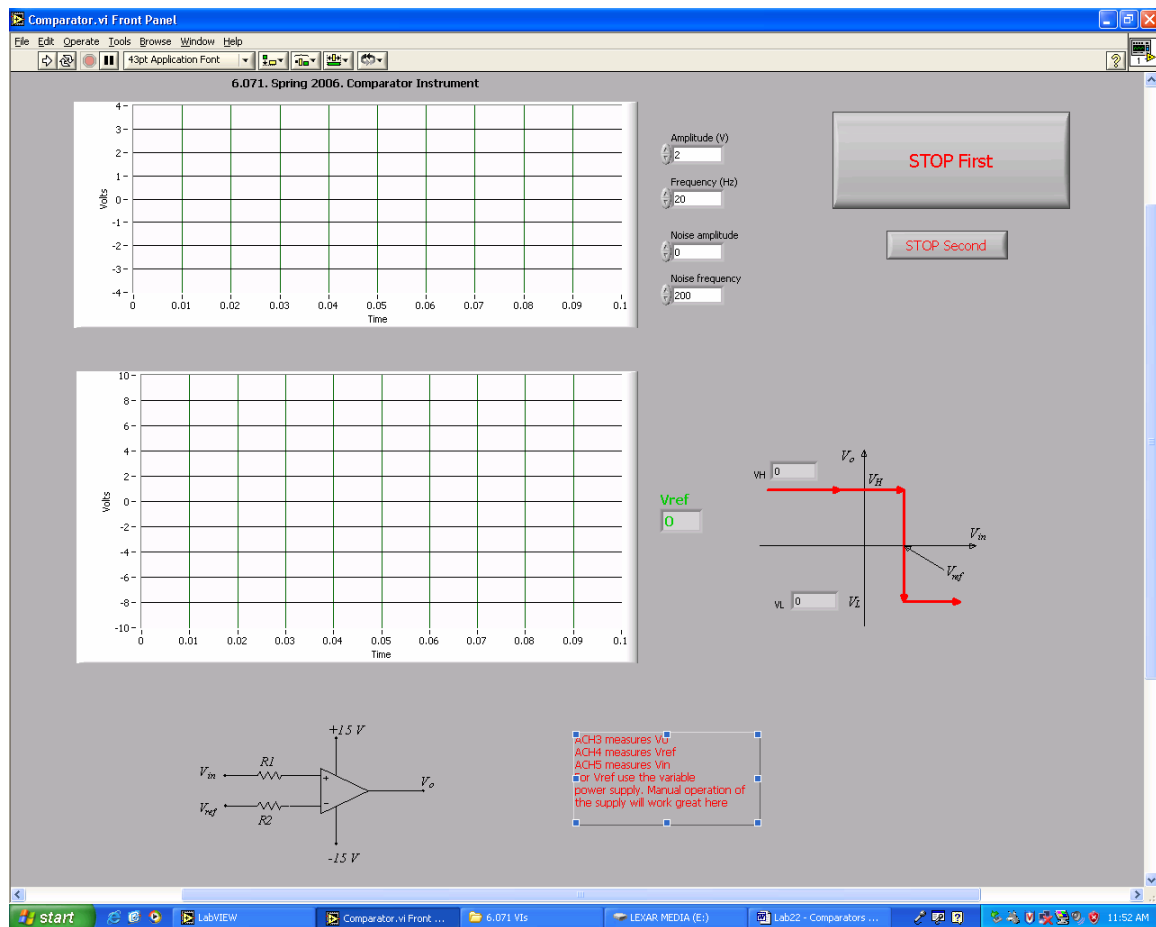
Comparator.vi Front Panel

File Edit Operate Tools Browse Window Help

43pt Application Font

6.071. Spring 2006. Comparator Instrument

4
3
2
1
0
-1
-2
-3
-4
Volts
0 0.01 0.02 0.03 0.04 0.05 0.06 0.07 0.08 0.09 0.1
Time

Amplitude (V)
2
Frequency (Hz)
20
Noise amplitude
0
Noise frequency
200

STOP First

STOP Second

10
8
6
4
2
0
-2
-4
-6
-8
-10
Volts
0 0.01 0.02 0.03 0.04 0.05 0.06 0.07 0.08 0.09 0.1
Time

Vref
0

$V_o$
VH 0
$V_H$
$V_{in}$
$V_{ref}$
VL 0
$V_L$

+15 V
$V_{in}$
R1
+
$V_{ref}$
-
R2
$V_o$
-15 V

ACH3 measures Vo
ACH4 measures Vref
ACH5 measures Vin
For Vref use the variable power supply. Manual operation of the supply will work great here

start
LabVIEW
Comparator.vi Front ...
6.071 VIs
LEXAR MEDIA (E:)
Lab22 - Comparators ...
11:52 AM